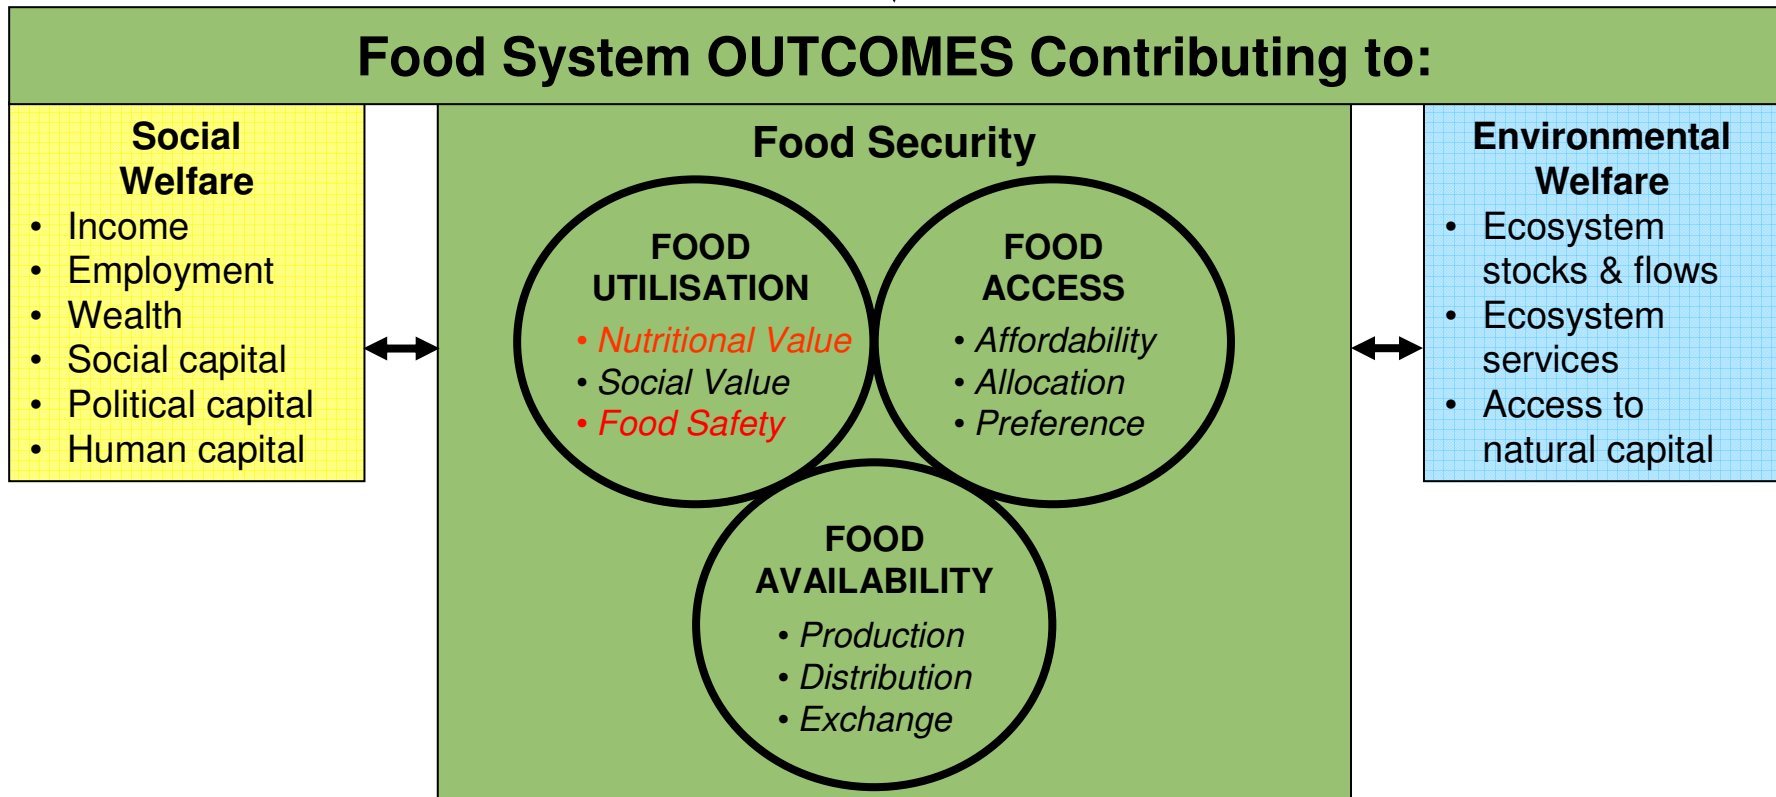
Food System OUTCOMES Contributing to:

Social Welfare
• Income
• Employment
• Wealth
• Social capital
• Political capital
• Human capital

Food Security

FOOD UTILISATION
• Nutritional Value
• Social Value
• Food Safety

FOOD ACCESS
• Affordability
• Allocation
• Preference

FOOD AVAILABILITY
• Production
• Distribution
• Exchange

Environmental Welfare
• Ecosystem stocks & flows
• Ecosystem services
• Access to natural capital